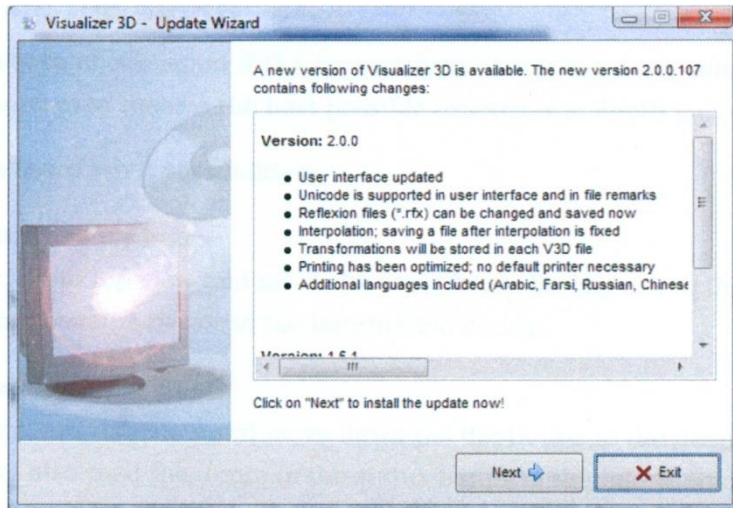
Visualizer 3D - Update Wizard

A new version of Visualizer 3D is available. The new version 2.0.0.107 contains following changes:

Version: 2.0.0

- User interface updated
- Unicode is supported in user interface and in file remarks
- Reflexion files (*.rfx) can be changed and saved now
- Interpolation; saving a file after interpolation is fixed
- Transformations will be stored in each V3D file
- Printing has been optimized; no default printer necessary
- Additional languages included (Arabic, Farsi, Russian, Chinese

Version: 1.6.1

Click on "Next" to install the update now!

Next

Exit